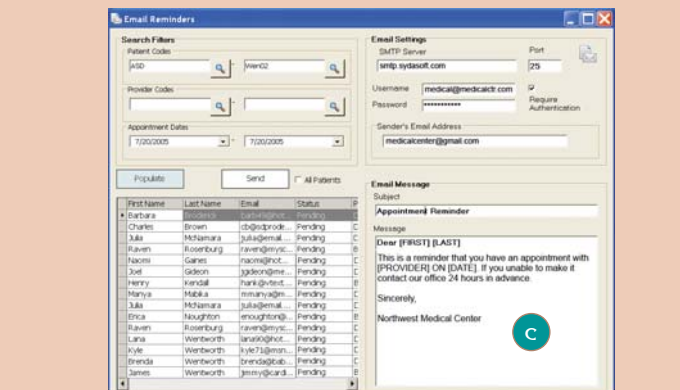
Email Reminders

Search Filters

Patient Codes

aSD

Wen02

Provider Codes

Appointment Dates

7/20/2005

7/20/2005

Populate

Send

All Patients

| First Name | Last Name | Email | Status | P |
|---|---|---|---|---|
| Barbara | Broderick | barb49@hot... | Pending | S |
| Charles | Brown | cb@sdprode... | Pending | D |
| Julia | McNamara | julia@email.... | Pending | D |
| Raven | Rosenburg | raven@mysc... | Pending | B |
| Naomi | Gaines | naomi@hot... | Pending | D |
| Joel | Gideon | jgideon@me... | Pending | D |
| Henry | Kendall | hank@vtext... | Pending | B |
| Manya | Mabika | mmanya@m... | Pending | D |
| Julia | McNamara | julia@email.... | Pending | D |
| Erica | Noughton | enoughton@... | Pending | B |
| Raven | Rosenburg | raven@mysc... | Pending | D |
| Lana | Wentworth | lana90@hot... | Pending | D |
| Kyle | Wentworth | kyle71@msn... | Pending | D |
| Brenda | Wentworth | brenda@bab... | Pending | D |
| James | Wentworth | jimmy@cardi... | Pending | D |

Email Settings

SMTP Server

smtp.sydasoft.com

Port

25

Username

medical@medicalctr.com

Password

************

Require Authentication

Sender's Email Address

medicalcenter@gmail.com

Email Message

Subject

Appointment Reminder

Message

Dear [FIRST] [LAST]

This is a reminder that you have an appointment with [PROVIDER] ON [DATE]. If you unable to make it contact our office 24 hours in advance.

Sincerely,

Northwest Medical Center

C